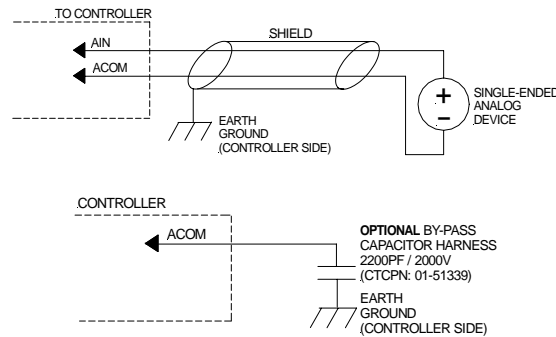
TO CONTROLLER

AIN

ACOM

SHIELD

+

−

SINGLE-ENDED ANALOG DEVICE

EARTH GROUND (CONTROLLER SIDE)

CONTROLLER

ACOM

**OPTIONAL** BY-PASS CAPACITOR HARNESS 2200PF / 2000V (CTCPN: 01-51339)

EARTH GROUND (CONTROLLER SIDE)